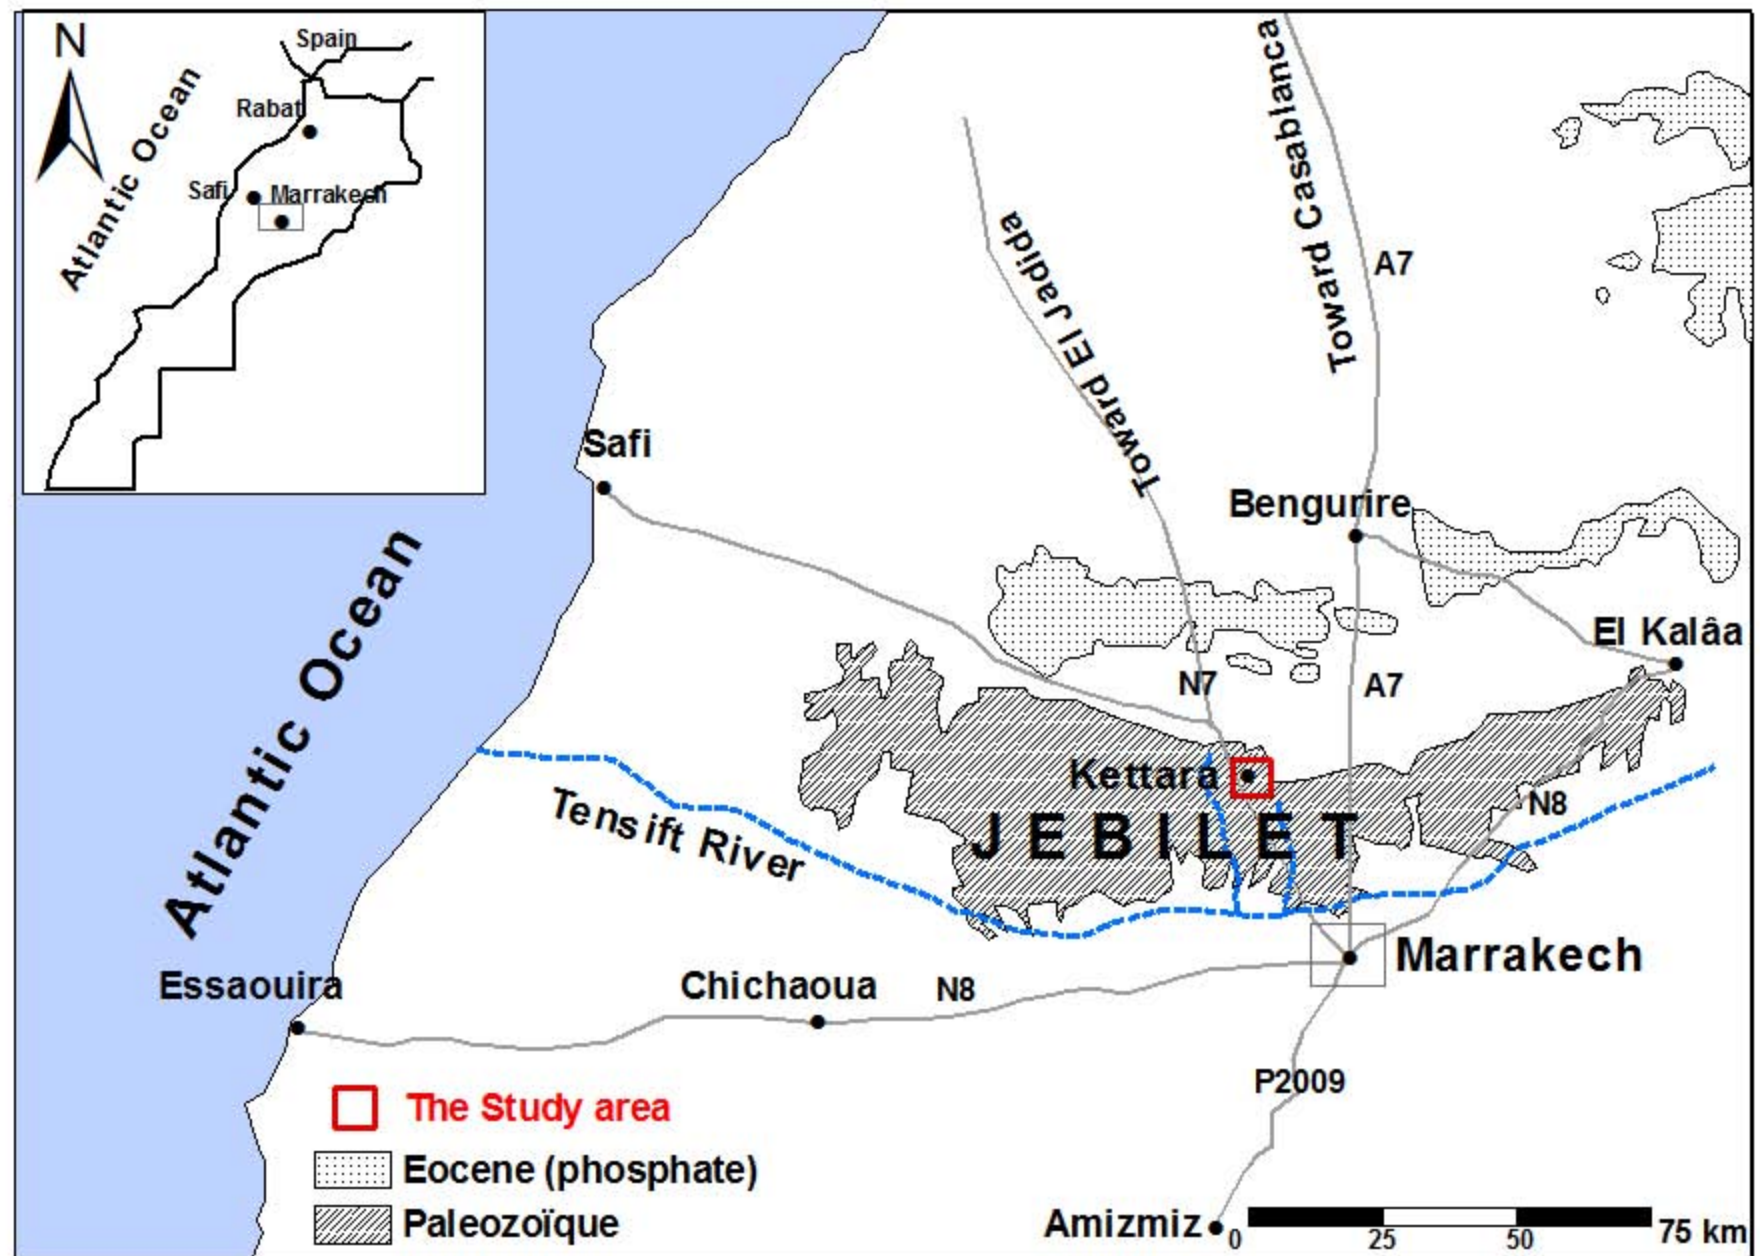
N
Spain
Atlantic Ocean
Rabat
Safi
Marrakech

Toward Casablanca
A7
Toward El Jadida
Safi
Bengurire
El Kalâa
N7
A7
Atlantic Ocean
Kettara
N8
Tensift River
JEBILET
Marrakech
Essaouira
Chichaoua
N8
P2009
The Study area
Eocene (phosphate)
Paleozoïque
Amizmiz
0 25 50 75 km